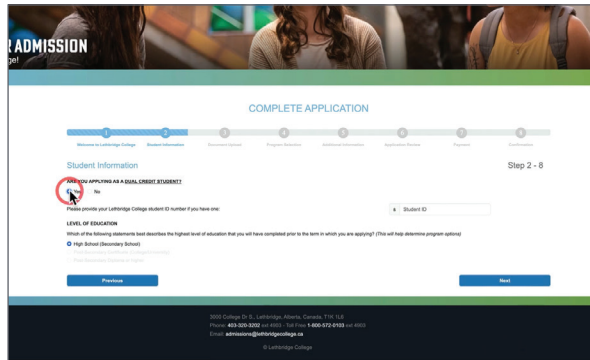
R ADMISSION
ge!

COMPLETE APPLICATION

1 2 3 4 5 6 7 8

Welcome to Lethbridge College Student Information Document Upload Program Selection Additional Information Application Review Payment Confirmation

Student Information

Step 2 - 8

ARE YOU APPLYING AS A DUAL CREDIT STUDENT?

Yes No

Please provide your Lethbridge College student ID number if you have one:

Student ID

LEVEL OF EDUCATION

Which of the following statements best describes the highest level of education that you will have completed prior to the term in which you are applying? (This will help determine program options)

High School (Secondary School)

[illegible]

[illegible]

Previous

Next

3000 College Dr S., Lethbridge, Alberta, Canada, T1K 1L6
Phone: 403-320-3202 ext 4955 · Toll Free 1-800-572-0103 ext 4955
Email: admissions@lethbridgecollege.ca

© Lethbridge College